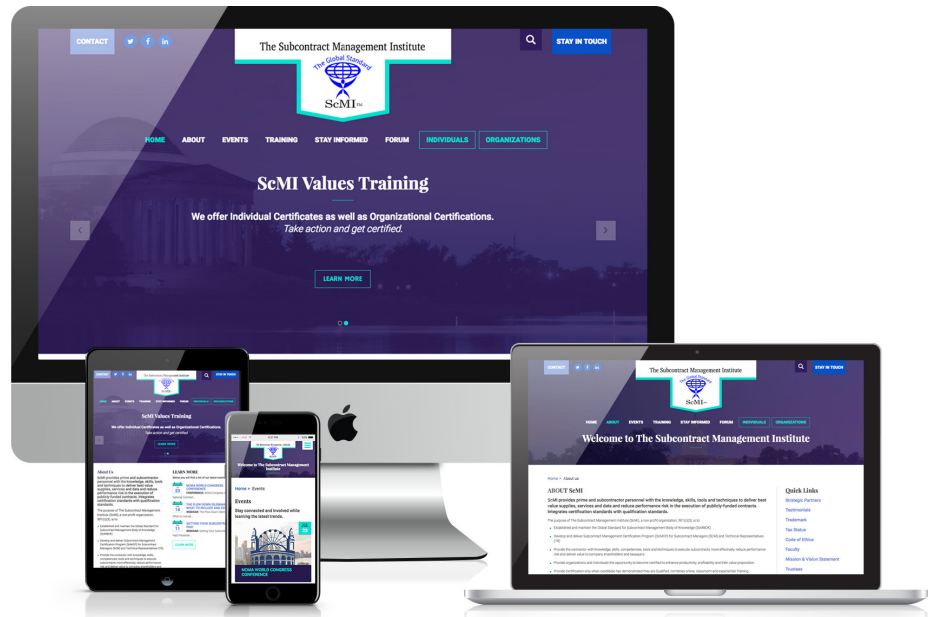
CONTACT

The Subcontract Management Institute

The Global Standard

ScMI

STAY IN TOUCH

HOME ABOUT EVENTS TRAINING STAY INFORMED FORUM INDIVIDUALS ORGANIZATIONS

ScMI Values Training

We offer Individual Certificates as well as Organizational Certifications.
Take action and get certified.

LEARN MORE

CONTACT

The Subcontract Management Institute

STAY IN TOUCH

ScMI Values Training

We offer Individual Certificates as well as Organizational Certifications.
Take action and get certified

LEARN MORE

About Us

LEARN MORE

NCMA WORLD CONGRESS CONFERENCE

THE SLOW DOWN IN SUBCONTRACT

GETTING YOUR SUBCONTRACT

LEARN MORE

The Subcontract Management Institute

Welcome to The Subcontract Management Institute

Home > Events

Events

Stay connected and involved while learning the latest trends.

NCMA WORLD CONGRESS CONFERENCE

CONTACT

The Subcontract Management Institute

STAY IN TOUCH

HOME ABOUT EVENTS TRAINING STAY INFORMED FORUM INDIVIDUALS ORGANIZATIONS

Welcome to The Subcontract Management Institute

Home > About us

ABOUT ScMI

ScMI provides prime and subcontractor personnel with the knowledge, skills, tools and techniques to deliver best value supplies, services and data and reduce performance-risk in the execution of publicly-funded contracts. Integrates certification standards with qualification standards.

Quick Links

Strategic Partners

Testimonials

Trademark

Tax Status

Code of Ethics

Faculty

Mission & Vision Statement

Trustees